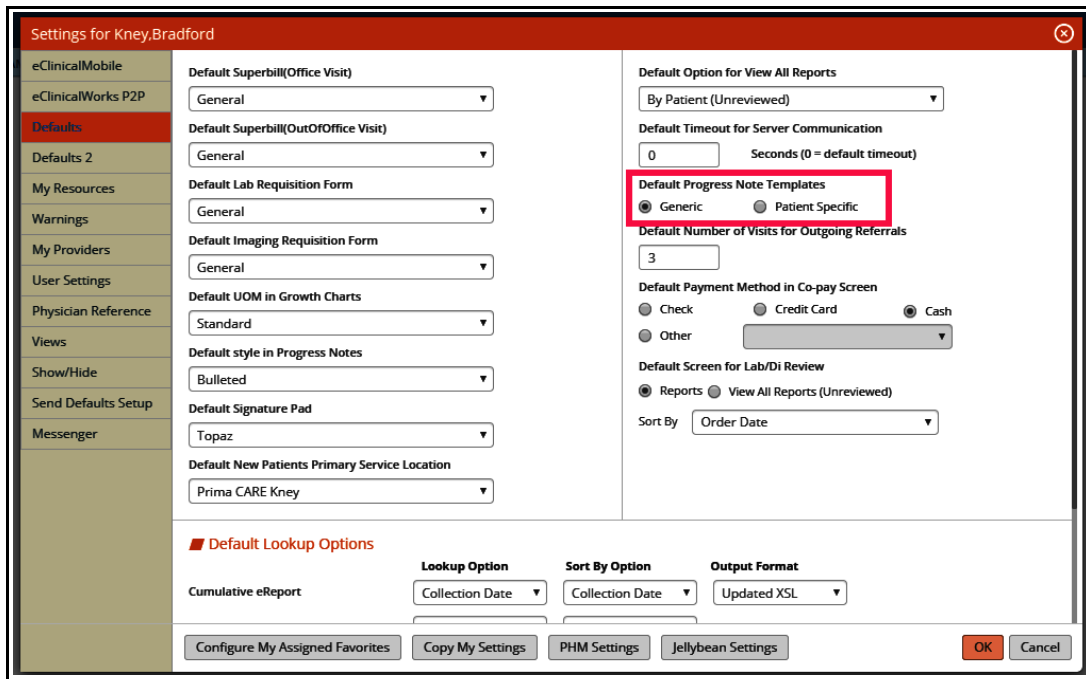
Settings for Kney,Bradford

eClinicalMobile
eClinicalWorks P2P
Defaults
Defaults 2
My Resources
Warnings
My Providers
User Settings
Physician Reference
Views
Show/Hide
Send Defaults Setup
Messenger

Default Superbill(Office Visit)
General
Default Superbill(OutOfOffice Visit)
General
Default Lab Requisition Form
General
Default Imaging Requisition Form
General
Default UOM in Growth Charts
Standard
Default style in Progress Notes
Bulleted
Default Signature Pad
Topaz
Default New Patients Primary Service Location
Prima CARE Kney

Default Option for View All Reports
By Patient (Unreviewed)
Default Timeout for Server Communication
0
Seconds (0 = default timeout)
Default Progress Note Templates
Generic
Patient Specific
Default Number of Visits for Outgoing Referrals
3
Default Payment Method in Co-pay Screen
Check
Credit Card
Cash
Other
Default Screen for Lab/Di Review
Reports
View All Reports (Unreviewed)
Sort By
Order Date

Default Lookup Options
Lookup Option
Sort By Option
Output Format
Cumulative eReport
Collection Date
Collection Date
Updated XSL

Configure My Assigned Favorites
Copy My Settings
PHM Settings
Jellybean Settings
OK
Cancel